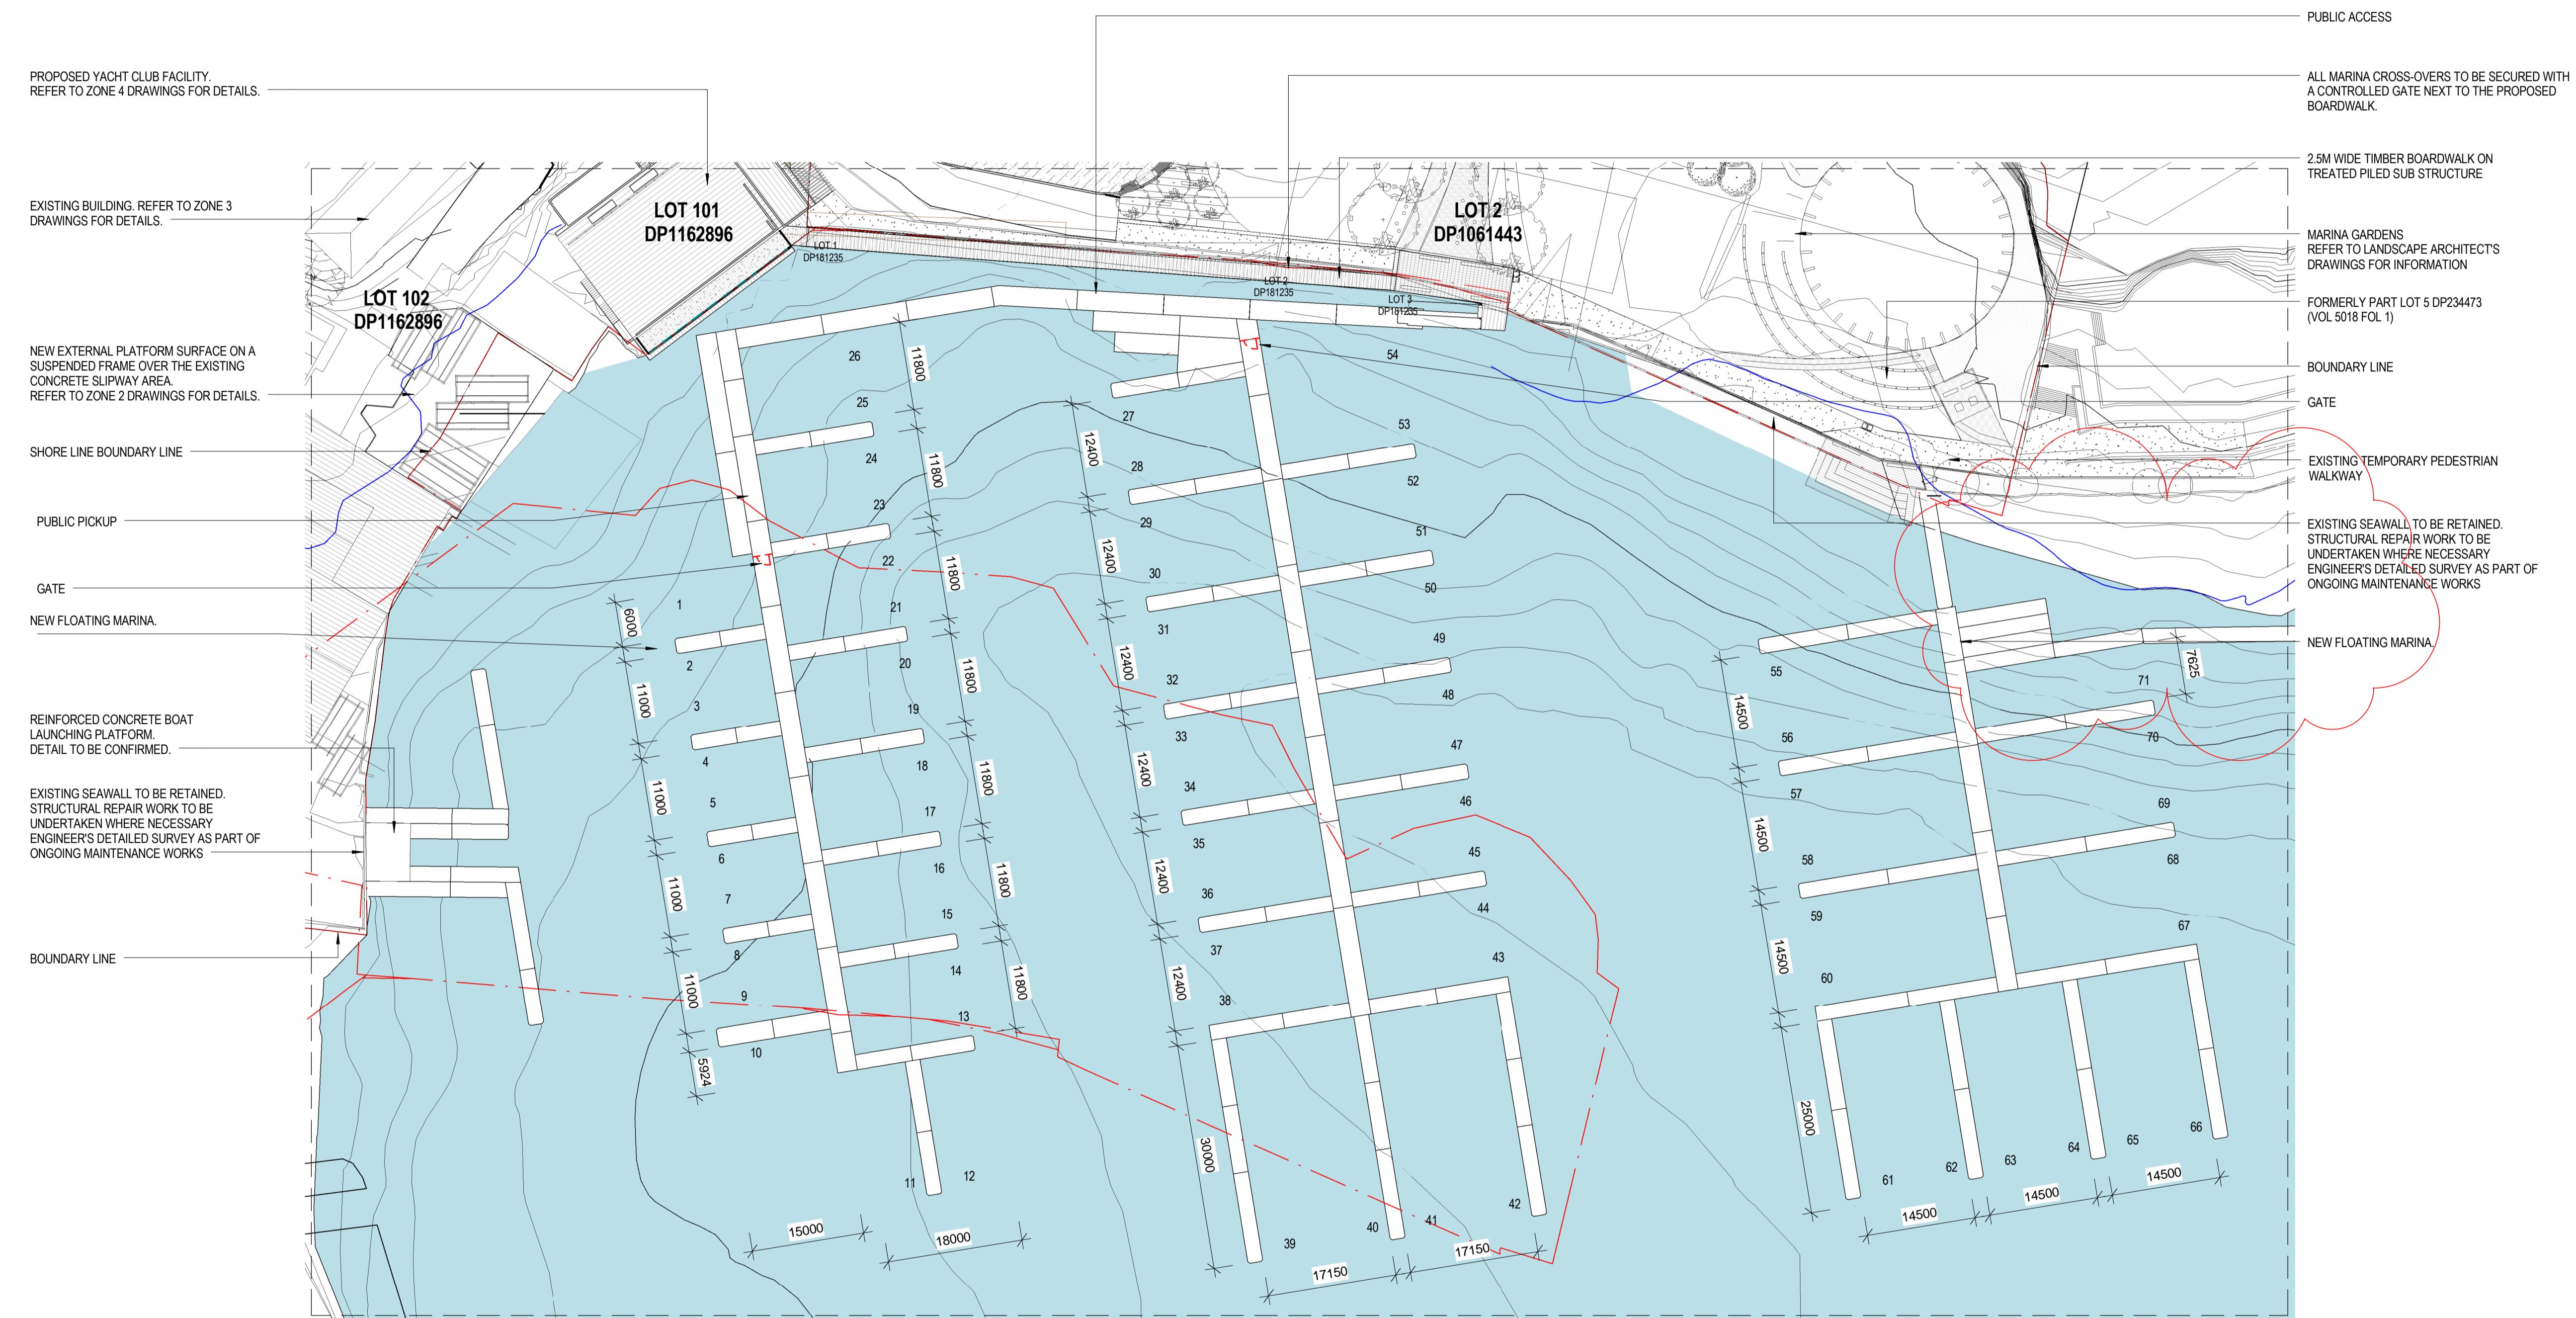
PUBLIC ACCESS

PROPOSED YACHT CLUB FACILITY.
REFER TO ZONE 4 DRAWINGS FOR DETAILS.

ALL MARINA CROSS-OVERS TO BE SECURED WITH A CONTROLLED GATE NEXT TO THE PROPOSED BOARDWALK.

2.5M WIDE TIMBER BOARDWALK ON TREATED PILED SUB STRUCTURE

EXISTING BUILDING. REFER TO ZONE 3 DRAWINGS FOR DETAILS.

LOT 101
DP1162896

LOT 2
DP1061443

MARINA GARDENS
REFER TO LANDSCAPE ARCHITECT'S DRAWINGS FOR INFORMATION

LOT 1
DP181235

LOT 2
DP181235

LOT 3
DP181235

LOT 102
DP1162896

FORMERLY PART LOT 5 DP234473
(VOL 5018 FOL 1)

NEW EXTERNAL PLATFORM SURFACE ON A SUSPENDED FRAME OVER THE EXISTING CONCRETE SLIPWAY AREA.
REFER TO ZONE 2 DRAWINGS FOR DETAILS.

BOUNDARY LINE

GATE

SHORE LINE BOUNDARY LINE

EXISTING TEMPORARY PEDESTRIAN WALKWAY

PUBLIC PICKUP

EXISTING SEAWALL TO BE RETAINED. STRUCTURAL REPAIR WORK TO BE UNDERTAKEN WHERE NECESSARY ENGINEER'S DETAILED SURVEY AS PART OF ONGOING MAINTENANCE WORKS

GATE

NEW FLOATING MARINA.

NEW FLOATING MARINA.

REINFORCED CONCRETE BOAT LAUNCHING PLATFORM.
DETAIL TO BE CONFIRMED.

EXISTING SEAWALL TO BE RETAINED.
STRUCTURAL REPAIR WORK TO BE UNDERTAKEN WHERE NECESSARY ENGINEER'S DETAILED SURVEY AS PART OF ONGOING MAINTENANCE WORKS

BOUNDARY LINE

1 2 3 4 5 6 7 8 9 10 11 12 13 14 15 16 17 18 19 20 21 22 23 24 25 26 27 28 29 30 31 32 33 34 35 36 37 38 39 40 41 42 43 44 45 46 47 48 49 50 51 52 53 54 55 56 57 58 59 60 61 62 63 64 65 66 67 68 69 70 71

6000 11000 11000 11000 11000 5924 11800 11800 11800 11800 11800 11800 11800 12400 12400 12400 12400 12400 12400 30000 14500 14500 14500 25000 7625

15000 18000 17150 17150 14500 14500 14500